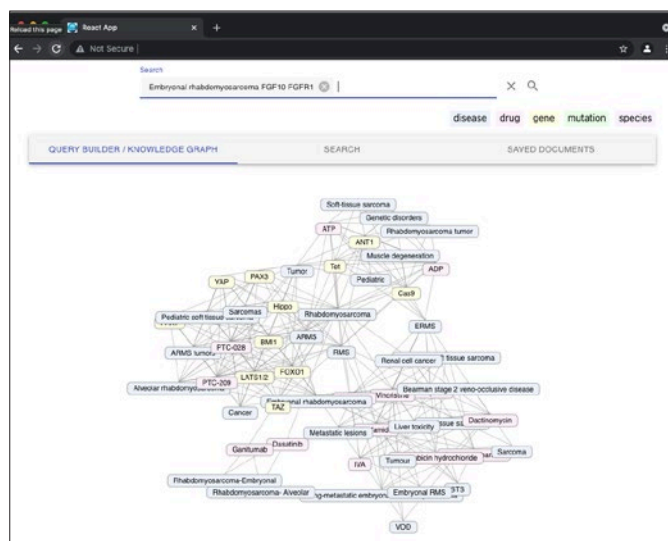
Reload this page React App

Not Secure

Search
Embryonal rhabdomyosarcoma FGF10 FGFR1

disease drug gene mutation species

QUERY BUILDER / KNOWLEDGE GRAPH
SEARCH
SAVED DOCUMENTS

Soft-tissue sarcoma
Genetic disorders
ATP
Rhabdomyosarcoma tumor
ANT1
Muscle degeneration
Tet
ADP
YAP
PAX3
Tumor
Pediatric
Cas9
Hippo
Pediatric soft tissue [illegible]
Sarcomas
Rhabdomyosarcoma
ERMS
FTC-028
BMI1
ARMS
ARMS tumors
RMS
Renal cell cancer
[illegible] tissue sarcoma
LATS1/2
FOXO1
PTC-209
Alveolar rhabdomyo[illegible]
Bearman stage 2 veno-occlusive disease
Cancer
TAZ
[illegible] rhabdomyosarcoma
Vincristine
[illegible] issue sa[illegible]
Dactinomycin
Metastatic lesions
Liver toxicity
Dasatinib
Ganitumab
IVA
Tumour
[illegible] bicin hydrochloride
Sarcoma
Rhabdomyosarcoma-Embryonal
Rhabdomyosarcoma- Alveolar
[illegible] g-metastatic embryon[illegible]
Embryonal RMS
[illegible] ST3
VOD